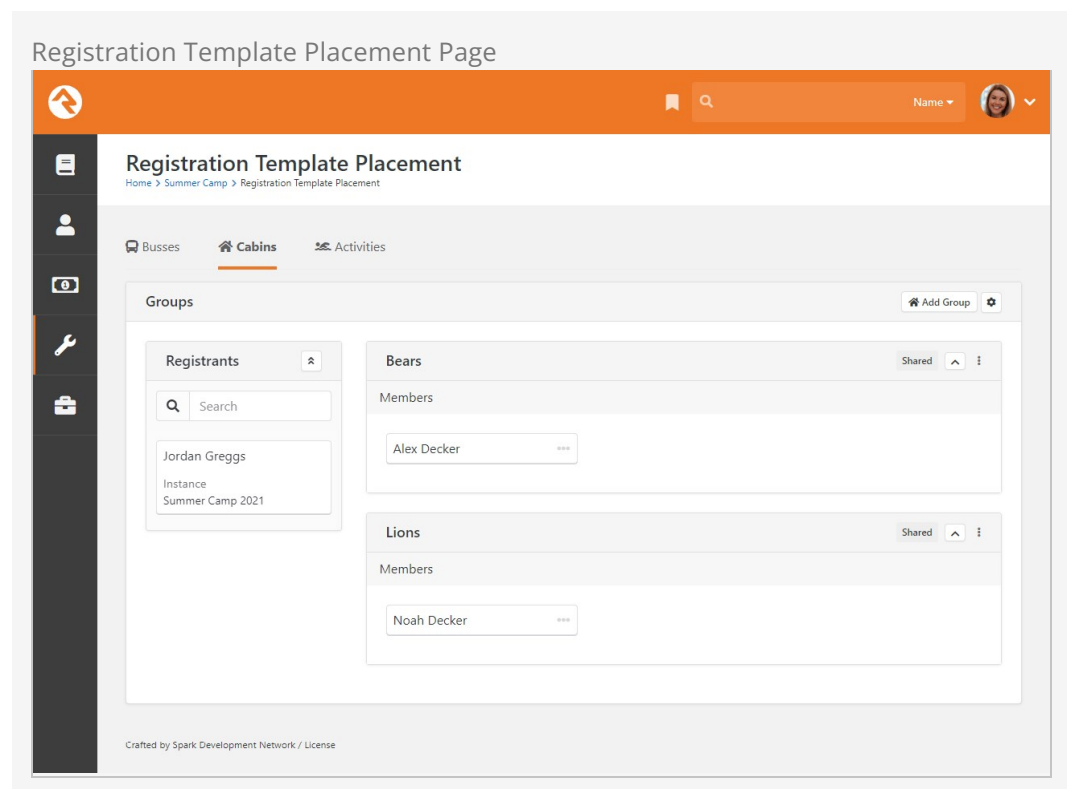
Registration Template Placement Page

Name

Registration Template Placement

Home > Summer Camp > Registration Template Placement

Busses Cabins Activities

Groups

Add Group

Registrants

Search

Jordan Greggs

Instance
Summer Camp 2021

Bears

Shared

Members

Alex Decker

Lions

Shared

Members

Noah Decker

Crafted by Spark Development Network / License